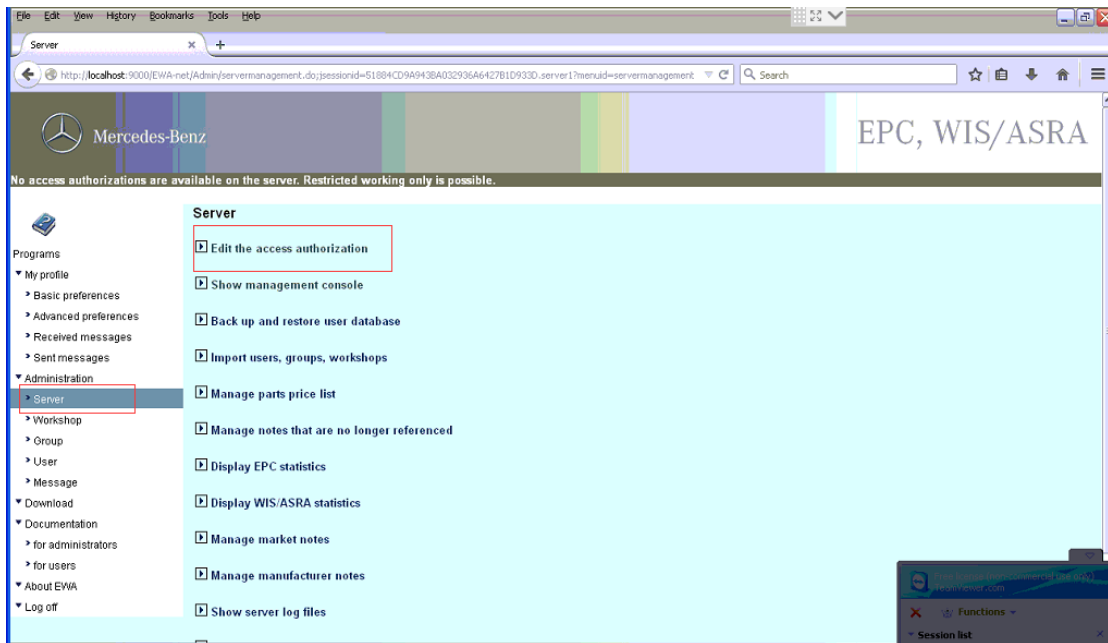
File Edit View History Bookmarks Tools Help

Server ×

http://localhost:9000/EWA-net/Admin/servermanagement.do;jsessionid=51884CD9A943BA032936A6427B1D933D.server1?menuid=servermanagement

Search

Mercedes-Benz

EPC, WIS/ASRA

No access authorizations are available on the server. Restricted working only is possible.

Programs
My profile
Basic preferences
Advanced preferences
Received messages
Sent messages
Administration
Server
Workshop
Group
User
Message
Download
Documentation
for administrators
for users
About EWA
Log off

Server

Edit the access authorization

Show management console

Back up and restore user database

Import users, groups, workshops

Manage parts price list

Manage notes that are no longer referenced

Display EPC statistics

Display WIS/ASRA statistics

Manage market notes

Manage manufacturer notes

Show server log files

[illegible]
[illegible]

Functions

Session list